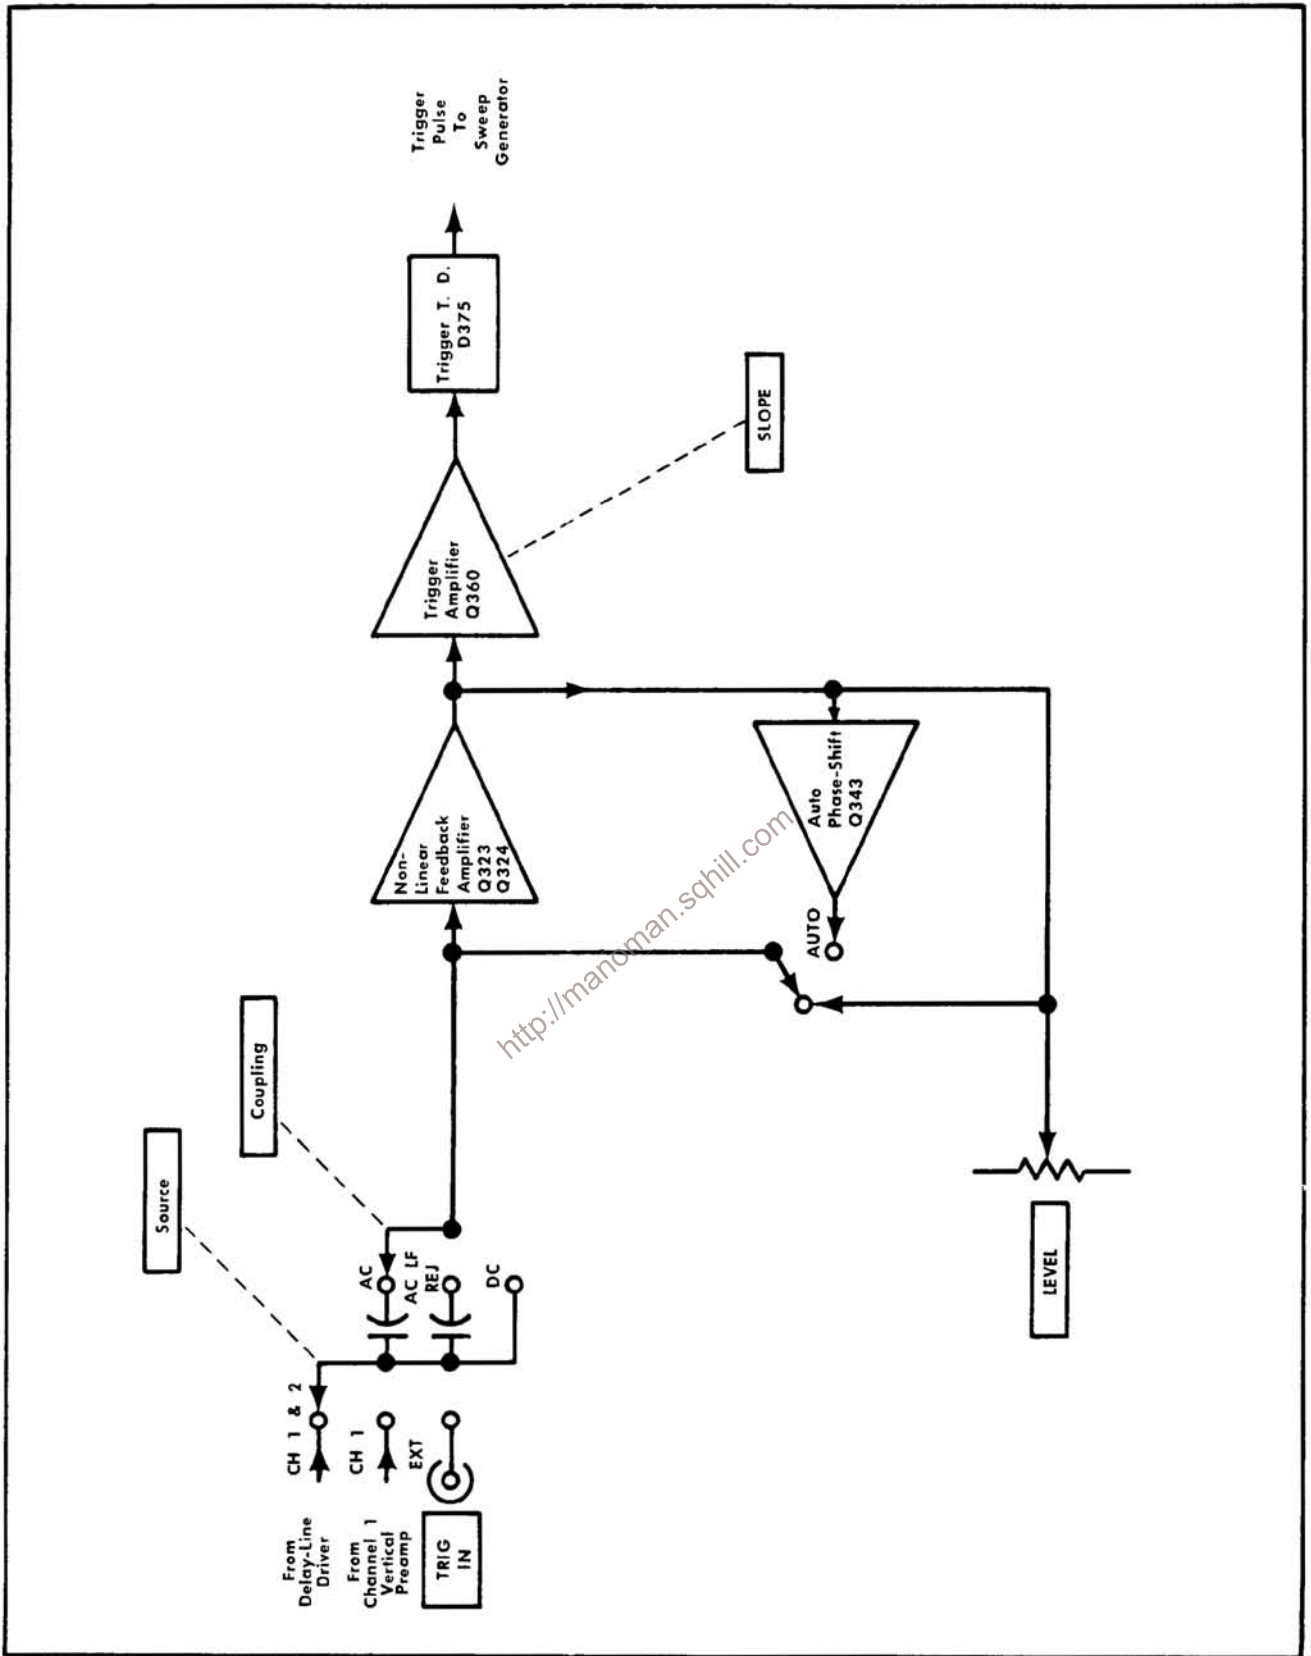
From Delay-Line Driver

CH 1 & 2

From Channel 1 Vertical Preamp

CH 1

TRIG IN

EXT

Source

Coupling

AC

AC LF REJ

DC

Non-Linear Feedback Amplifier Q323 Q324

Trigger Amplifier Q360

SLOPE

Trigger T. D. D375

Trigger Pulse To Sweep Generator

Auto Phase-Shift Q343

AUTO

LEVEL

http://manoman.sqhill.com